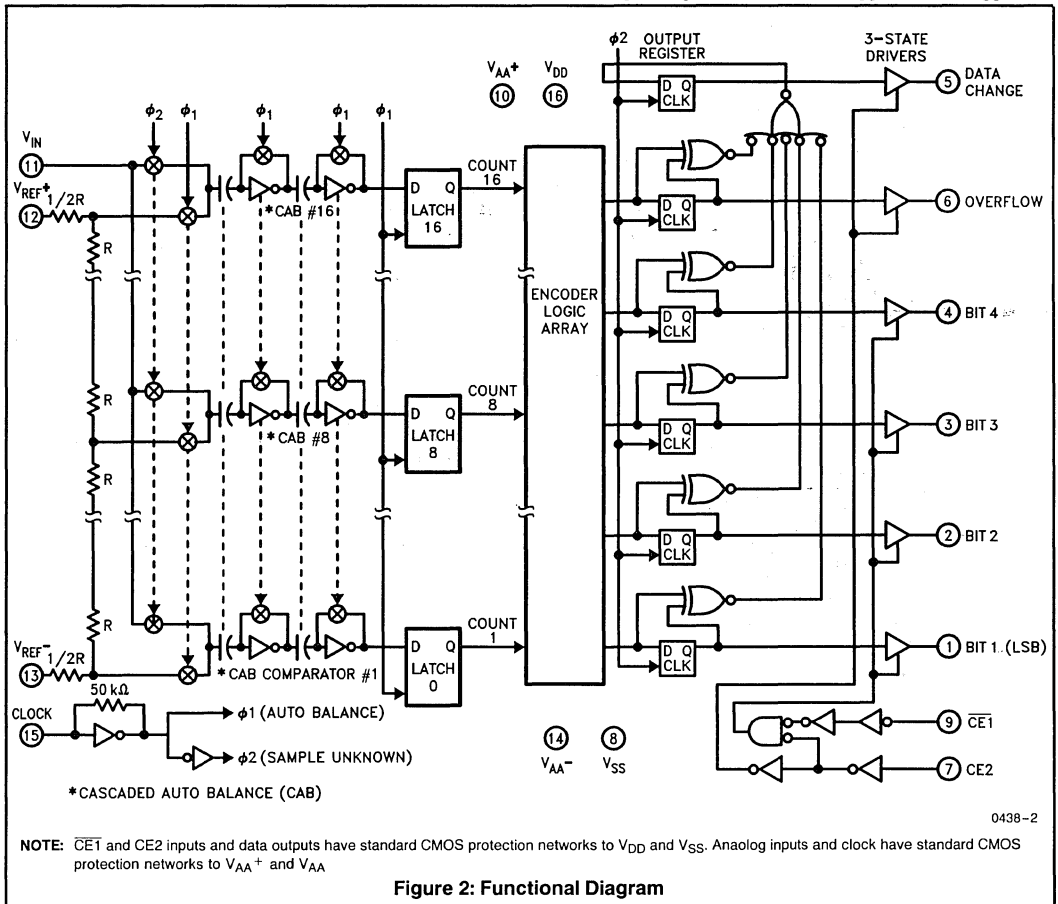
$\phi 2$ OUTPUT REGISTER

3-STATE DRIVERS

$V_{AA}+$ $V_{DD}$

10 16

5 DATA CHANGE

$V_{IN}$

11

$\phi_2$ $\phi_1$ $\phi_1$ $\phi_1$ $\phi_1$

$V_{REF}+$ 1/2R

12

R

*CAB #16

D Q LATCH 16

COUNT 16

D Q CLK

6 OVERFLOW

ENCODER LOGIC ARRAY

4 BIT 4

R

*CAB #8

D Q LATCH 8

COUNT 8

3 BIT 3

R

2 BIT 2

R

$V_{REF}-$ 1/2R

13

*CAB COMPARATOR #1

D Q LATCH 0

COUNT 1

1 BIT 1 (LSB)

50 kΩ

CLOCK

15

$\phi 1$ (AUTO BALANCE)

$\phi 2$ (SAMPLE UNKNOWN)

14 8

$V_{AA}-$ $V_{SS}$

9 $\overline{CE1}$

7 CE2

*CASCADED AUTO BALANCE (CAB)

0438-2

NOTE: $\overline{CE1}$ and CE2 inputs and data outputs have standard CMOS protection networks to $V_{DD}$ and $V_{SS}$. Anaolog inputs and clock have standard CMOS protection networks to $V_{AA}+$ and $V_{AA}$

Figure 2: Functional Diagram